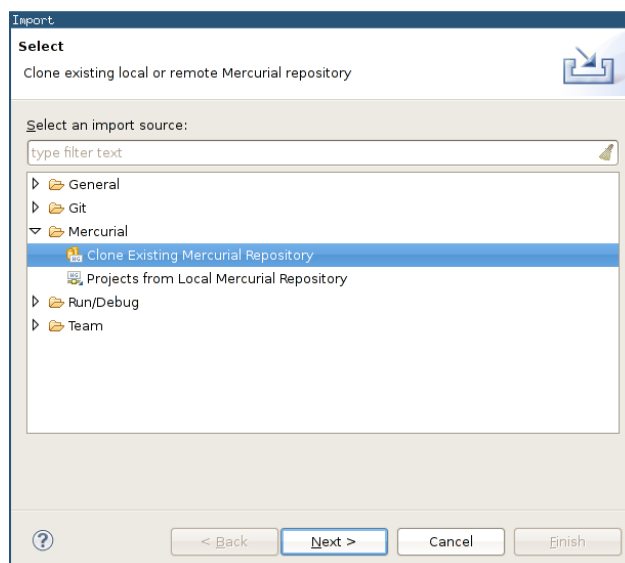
Import

Select

Clone existing local or remote Mercurial repository

Select an import source:

type filter text

General
Git
Mercurial
Clone Existing Mercurial Repository
Projects from Local Mercurial Repository
Run/Debug
Team

?

< Back

Next >

Cancel

Finish